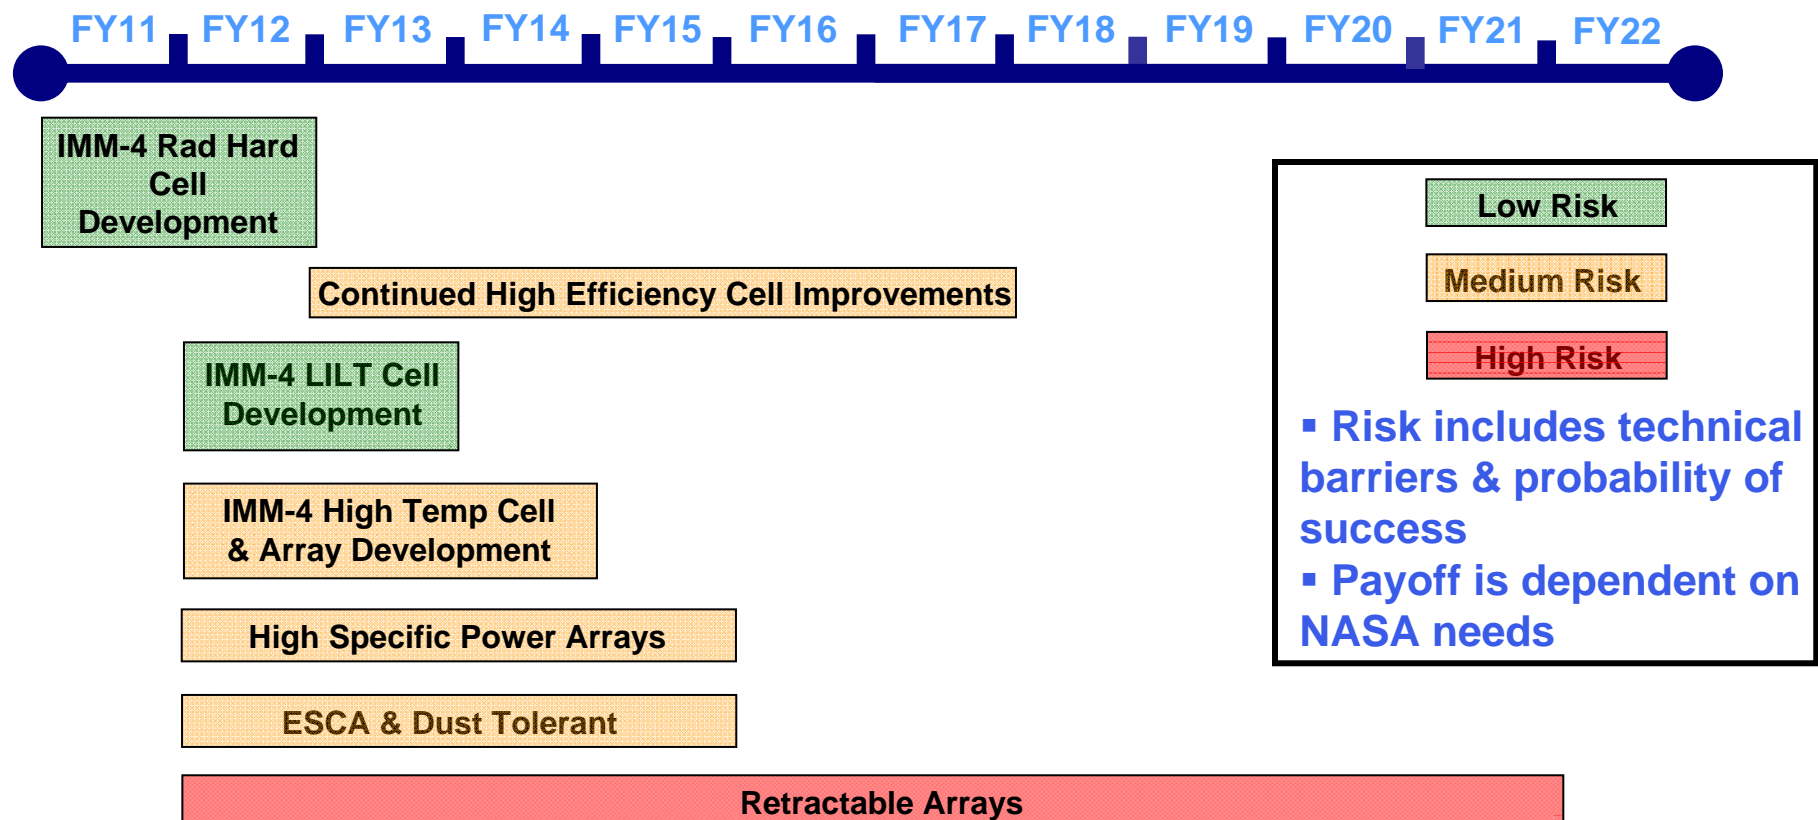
FY11 FY12 FY13 FY14 FY15 FY16 FY17 FY18 FY19 FY20 FY21 FY22

IMM-4 Rad Hard Cell Development

Continued High Efficiency Cell Improvements

IMM-4 LILT Cell Development

IMM-4 High Temp Cell & Array Development

High Specific Power Arrays

ESCA & Dust Tolerant

Retractable Arrays

Low Risk

Medium Risk

High Risk

▪ Risk includes technical barriers & probability of success

▪ Payoff is dependent on NASA needs